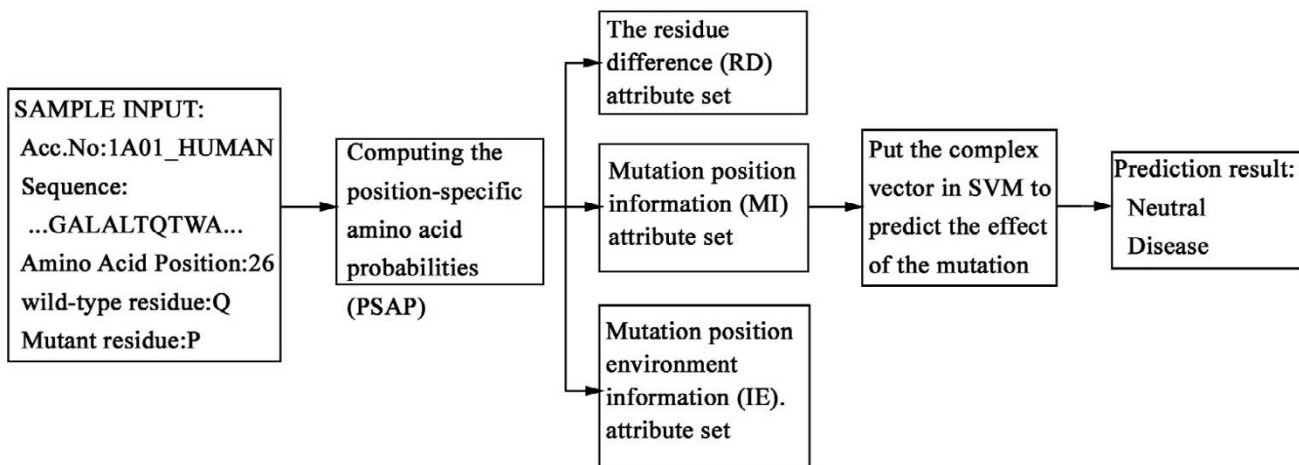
SAMPLE INPUT:
Acc.No:1A01_HUMAN
Sequence:
...GALALTQTWA...
Amino Acid Position:26
wild-type residue:Q
Mutant residue:P

Computing the position-specific amino acid probabilities (PSAP)

The residue difference (RD) attribute set

Mutation position information (MI) attribute set

Mutation position environment information (IE). attribute set

Put the complex vector in SVM to predict the effect of the mutation

Prediction result:
Neutral
Disease